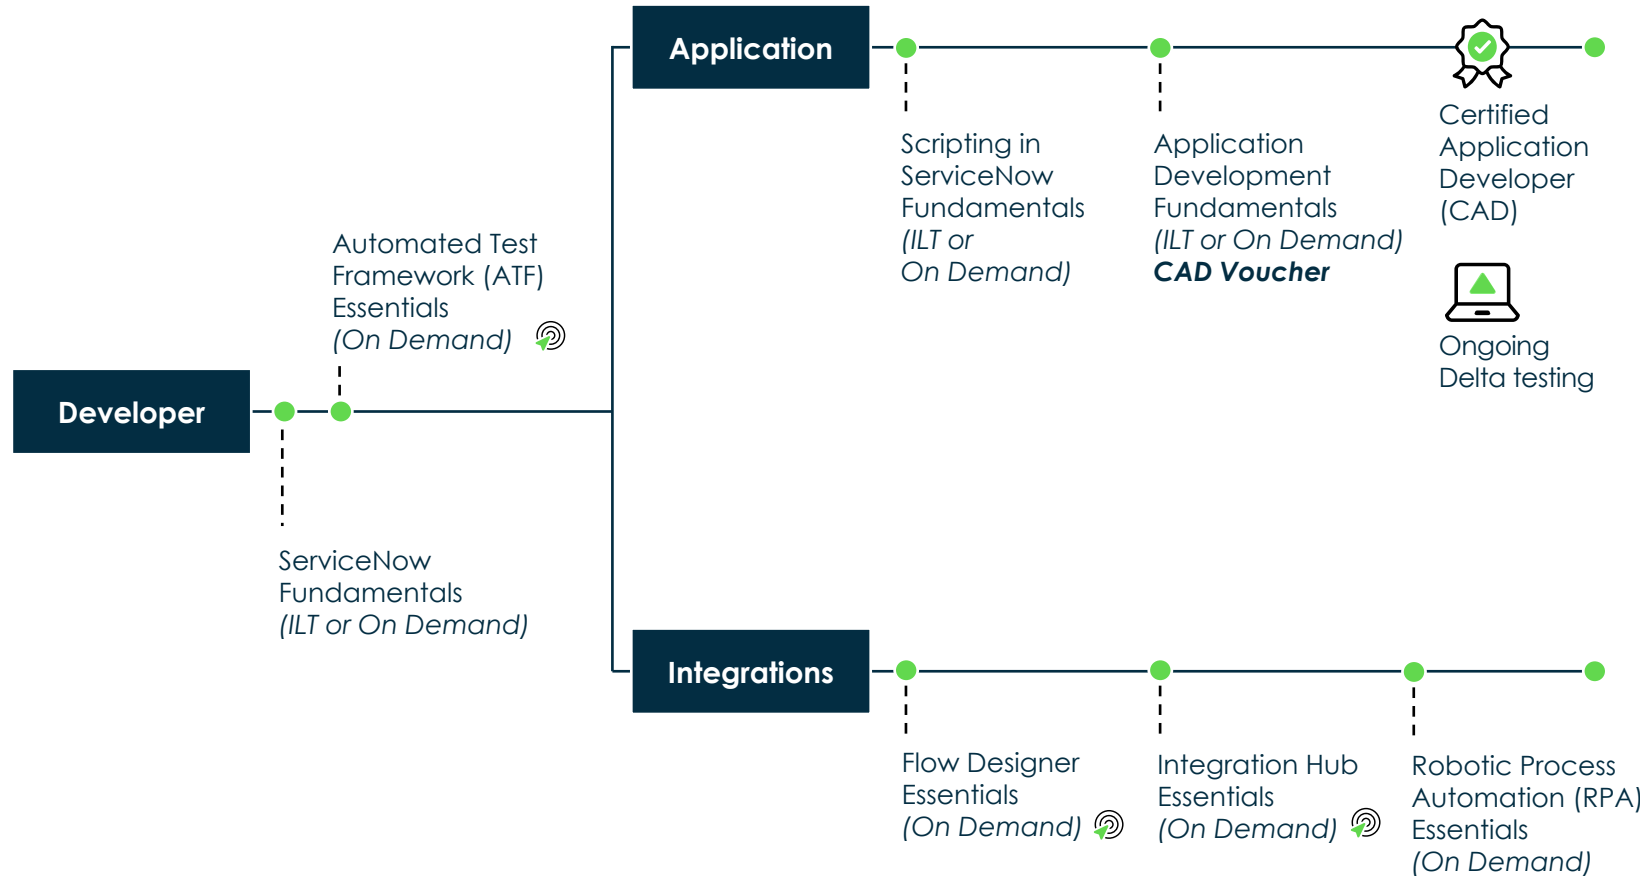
Application

Scripting in ServiceNow Fundamentals (ILT or On Demand)

Application Development Fundamentals (ILT or On Demand) **CAD Voucher**

Certified Application Developer (CAD)

Ongoing Delta testing

Automated Test Framework (ATF) Essentials (On Demand)

Developer

ServiceNow Fundamentals (ILT or On Demand)

Integrations

Flow Designer Essentials (On Demand)

Integration Hub Essentials (On Demand)

Robotic Process Automation (RPA) Essentials (On Demand)